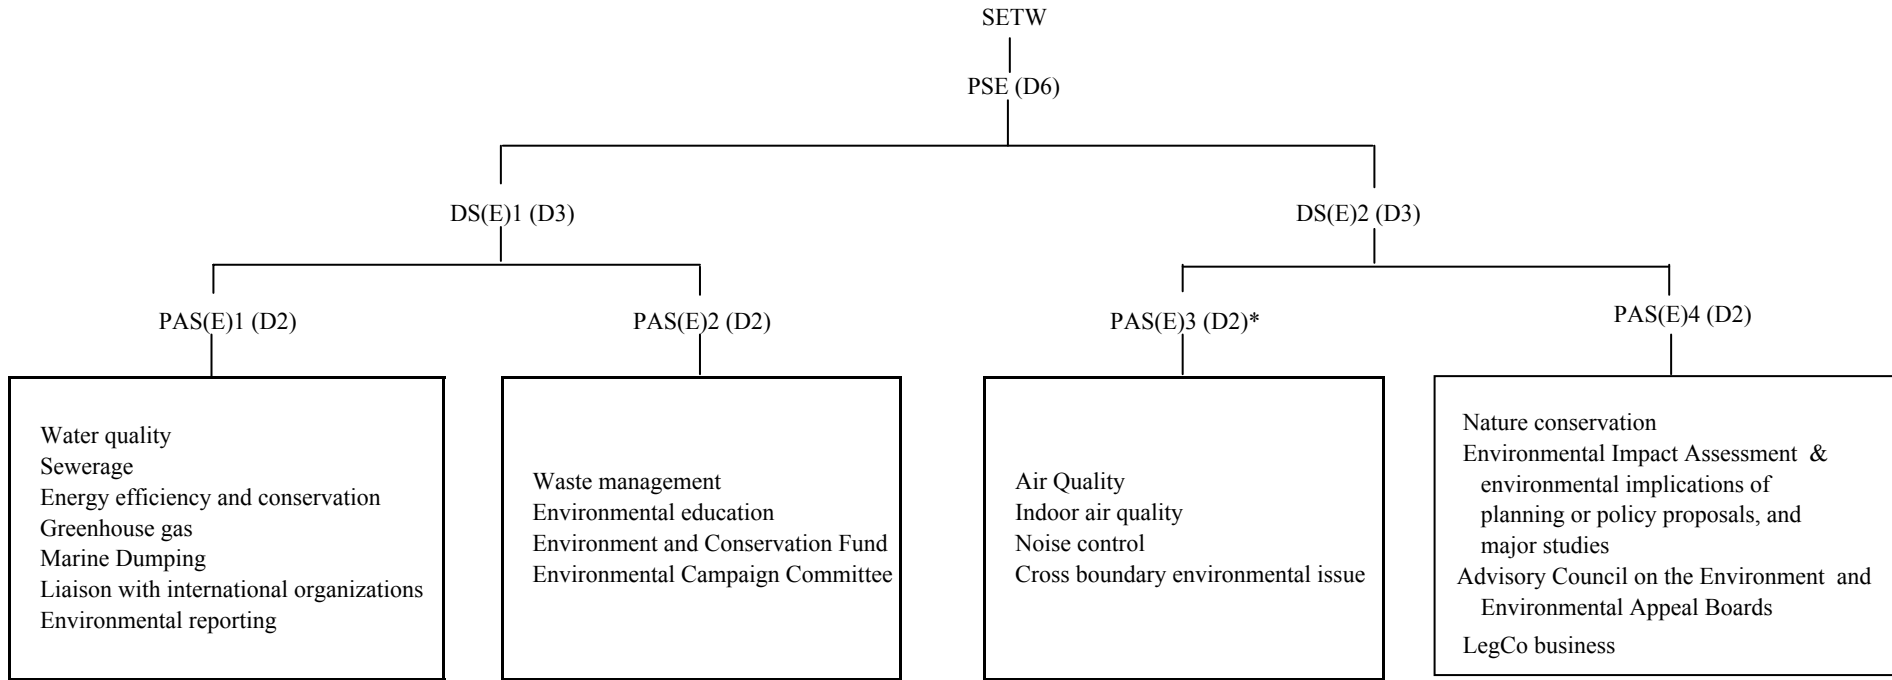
SETW

PSE (D6)

DS(E)1 (D3)

DS(E)2 (D3)

PAS(E)1 (D2)

PAS(E)2 (D2)

PAS(E)3 (D2)*

PAS(E)4 (D2)

Water quality
Sewerage
Energy efficiency and conservation
Greenhouse gas
Marine Dumping
Liaison with international organizations
Environmental reporting

Waste management
Environmental education
Environment and Conservation Fund
Environmental Campaign Committee

Air Quality
Indoor air quality
Noise control
Cross boundary environmental issue

Nature conservation
Environmental Impact Assessment & environmental implications of planning or policy proposals, and major studies
Advisory Council on the Environment and Environmental Appeal Boards
LegCo business